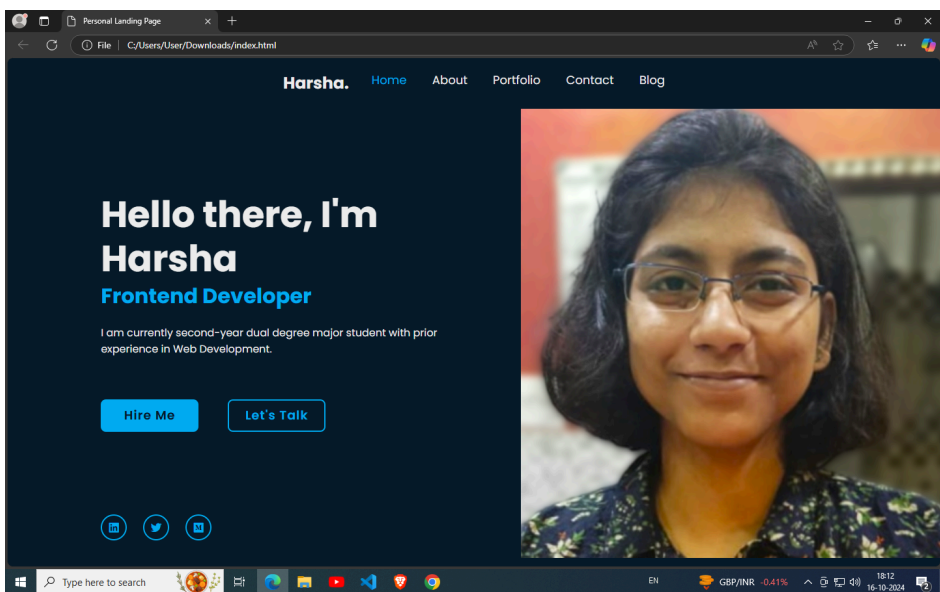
Personal Landing Page

File | C:/Users/User/Downloads/index.html

Harsha.

Home About Portfolio Contact Blog

Hello there, I'm Harsha

Frontend Developer

I am currently second-year dual degree major student with prior experience in Web Development.

Hire Me

Let's Talk

Type here to search

EN

GBP/INR -0.41%

18:12
16-10-2024